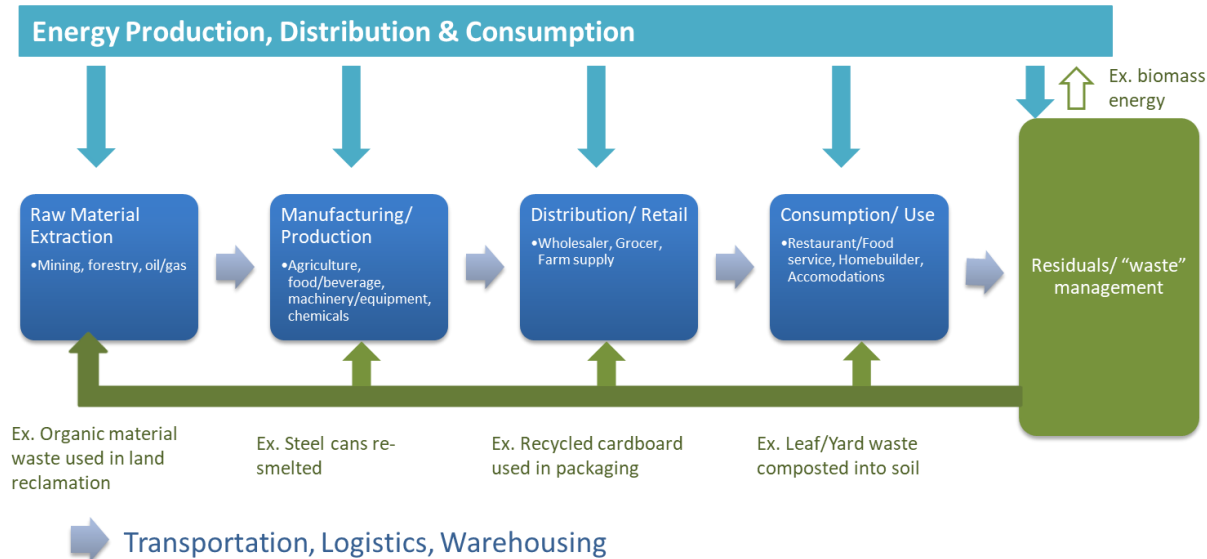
Energy Production, Distribution & Consumption

Ex. biomass energy

Raw Material Extraction
•Mining, forestry, oil/gas

Manufacturing/ Production
•Agriculture, food/beverage, machinery/equipment, chemicals

Distribution/ Retail
•Wholesaler, Grocer, Farm supply

Consumption/ Use
•Restaurant/Food service, Homebuilder, Accomodations

Residuals/ "waste" management

Ex. Organic material waste used in land reclamation

Ex. Steel cans resmelted

Ex. Recycled cardboard used in packaging

Ex. Leaf/Yard waste composted into soil

Transportation, Logistics, Warehousing